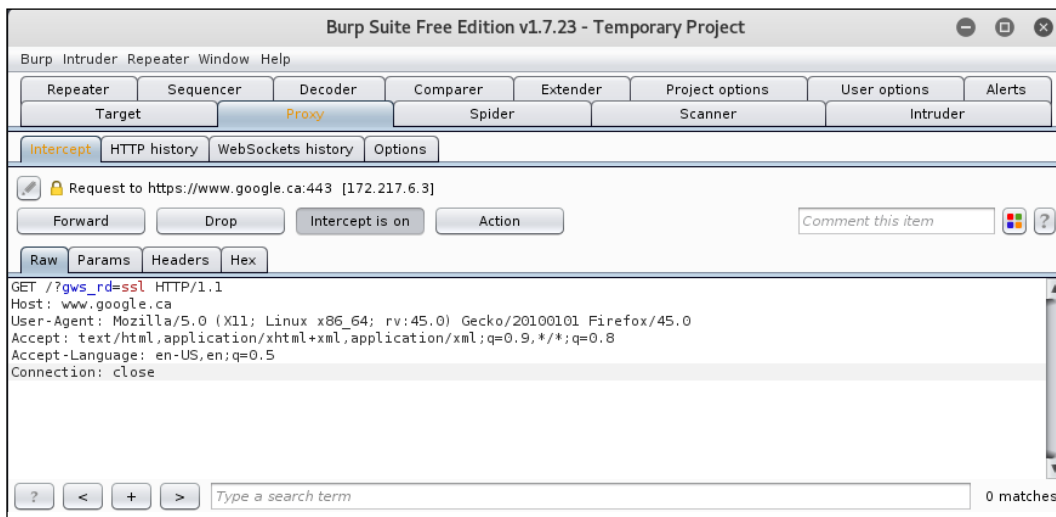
Burp Suite Free Edition v1.7.23 - Temporary Project

Burp Intruder Repeater Window Help

Repeater | Sequencer | Decoder | Comparer | Extender | Project options | User options | Alerts
Target | Proxy | Spider | Scanner | Intruder

Intercept | HTTP history | WebSockets history | Options

Request to https://www.google.ca:443 [172.217.6.3]

Forward | Drop | Intercept is on | Action

Comment this item

?

Raw | Params | Headers | Hex

GET /?gws_rd=ssl HTTP/1.1
Host: www.google.ca
User-Agent: Mozilla/5.0 (X11; Linux x86_64; rv:45.0) Gecko/20100101 Firefox/45.0
Accept: text/html,application/xhtml+xml,application/xml;q=0.9,*/*;q=0.8
Accept-Language: en-US,en;q=0.5
Connection: close

? | < | + | >

Type a search term

0 matches